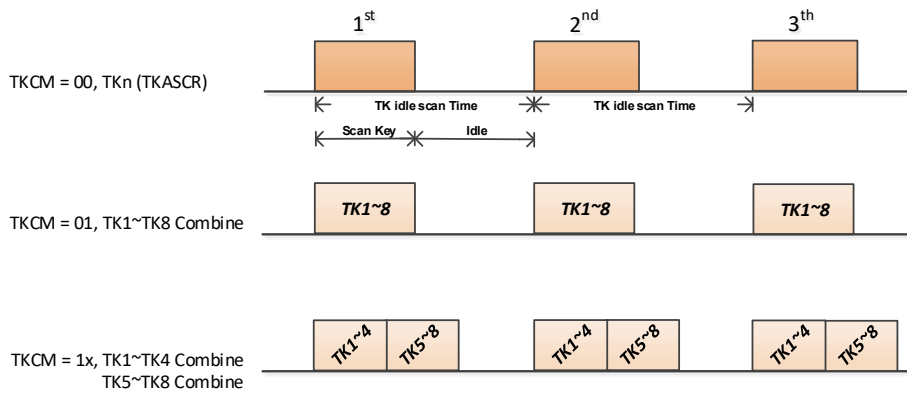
$1^{st}$ $2^{nd}$ $3^{th}$

TKCM = 00, TKn (TKASCR)

TK idle scan Time

TK idle scan Time

Scan Key

Idle

TKCM = 01, TK1~TK8 Combine

TK1~8

TK1~8

TK1~8

TKCM = 1x, TK1~TK4 Combine
TK5~TK8 Combine

TK1~4

TK5~8

TK1~4

TK5~8

TK1~4

TK5~8